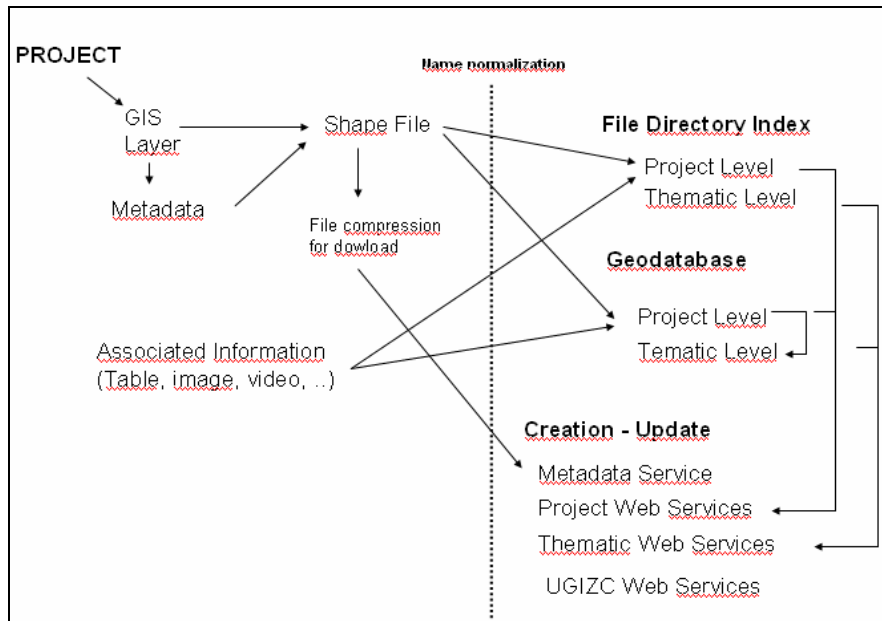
PROJECT

GIS Layer

Metadata

Shape File

File compression for dowload

Name normalization

File Directory Index

Project Level

Thematic Level

Geodatabase

Project Level

Tematic Level

Associated Information (Table, image, video, ..)

Creation - Update

Metadata Service

Project Web Services

Thematic Web Services

UGIZC Web Services